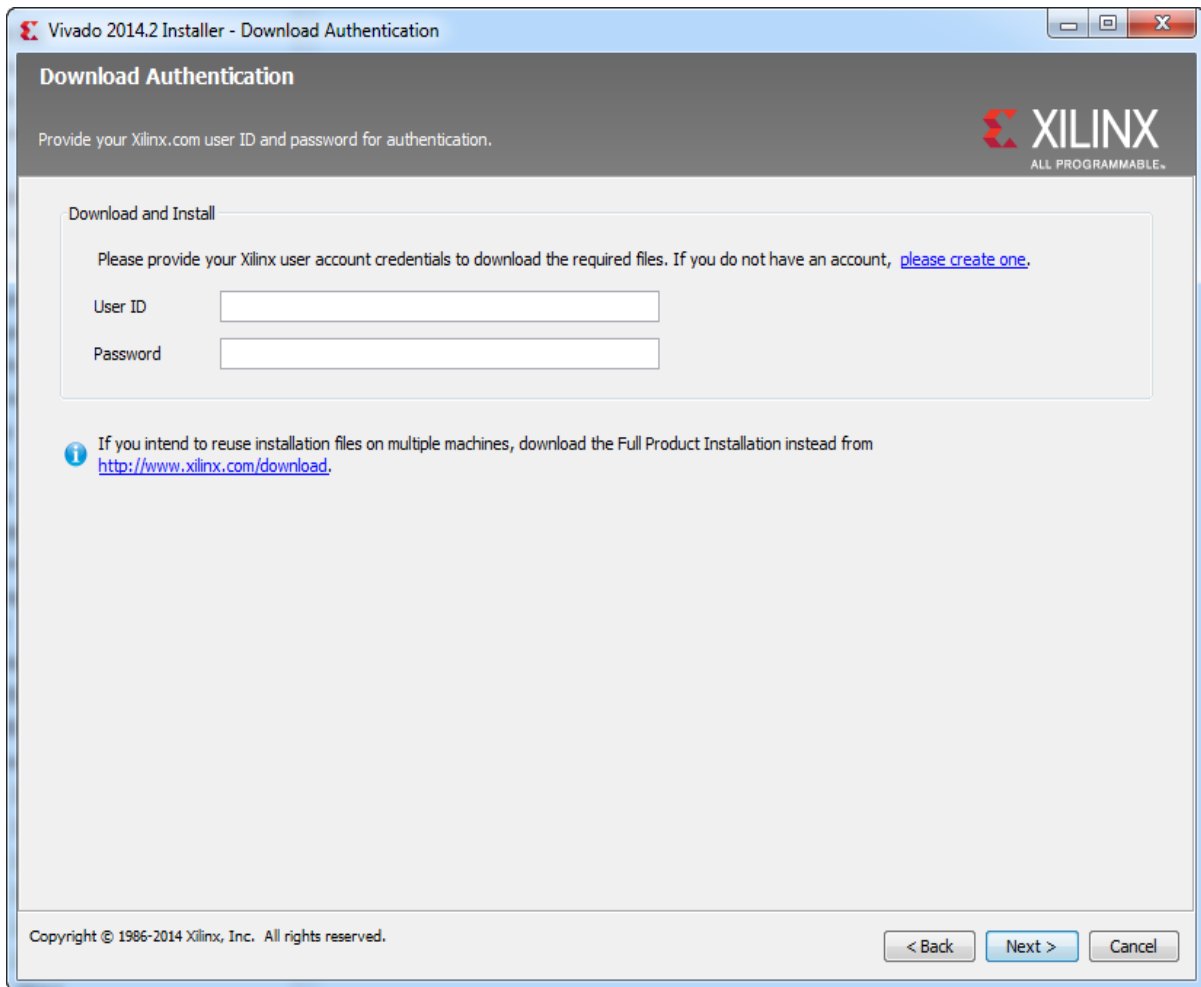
Vivado 2014.2 Installer - Download Authentication

Download Authentication

Provide your Xilinx.com user ID and password for authentication.

XILINX
ALL PROGRAMMABLE.

Download and Install

Please provide your Xilinx user account credentials to download the required files. If you do not have an account, please create one.

User ID

Password

If you intend to reuse installation files on multiple machines, download the Full Product Installation instead from http://www.xilinx.com/download.

Copyright © 1986-2014 Xilinx, Inc. All rights reserved.

< Back

Next >

Cancel